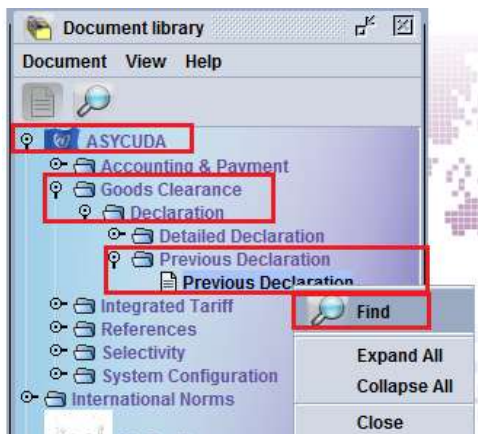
Document library

Document View Help

ASYCUDA
Accounting & Payment
Goods Clearance
Declaration
Detailed Declaration
Previous Declaration
Previous Declaration
Integrated Tariff
References
Selectivity
System Configuration
International Norms

Find
Expand All
Collapse All
Close